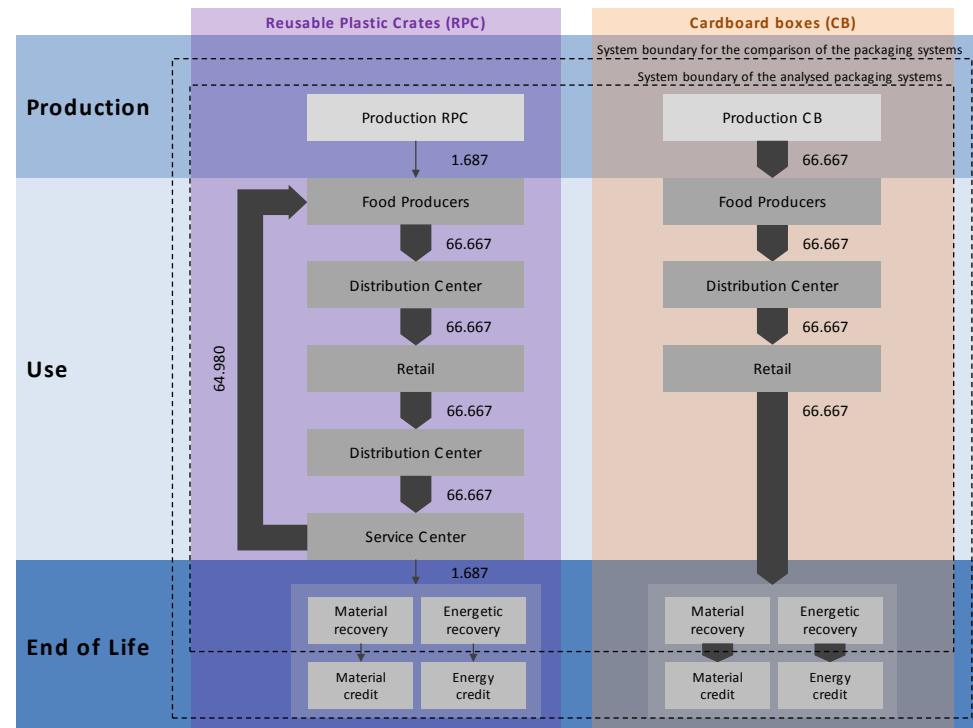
Reusable Plastic Crates (RPC)

Cardboard boxes (CB)

System boundary for the comparison of the packaging systems

System boundary of the analysed packaging systems

Production

Production RPC

1.687

Production CB

66.667

Use

Food Producers

66.667

Distribution Center

66.667

Retail

66.667

Distribution Center

66.667

Service Center

64.980

Food Producers

66.667

Distribution Center

66.667

Retail

66.667

1.687

End of Life

Material recovery

Energetic recovery

Material credit

Energy credit

Material recovery

Energetic recovery

Material credit

Energy credit